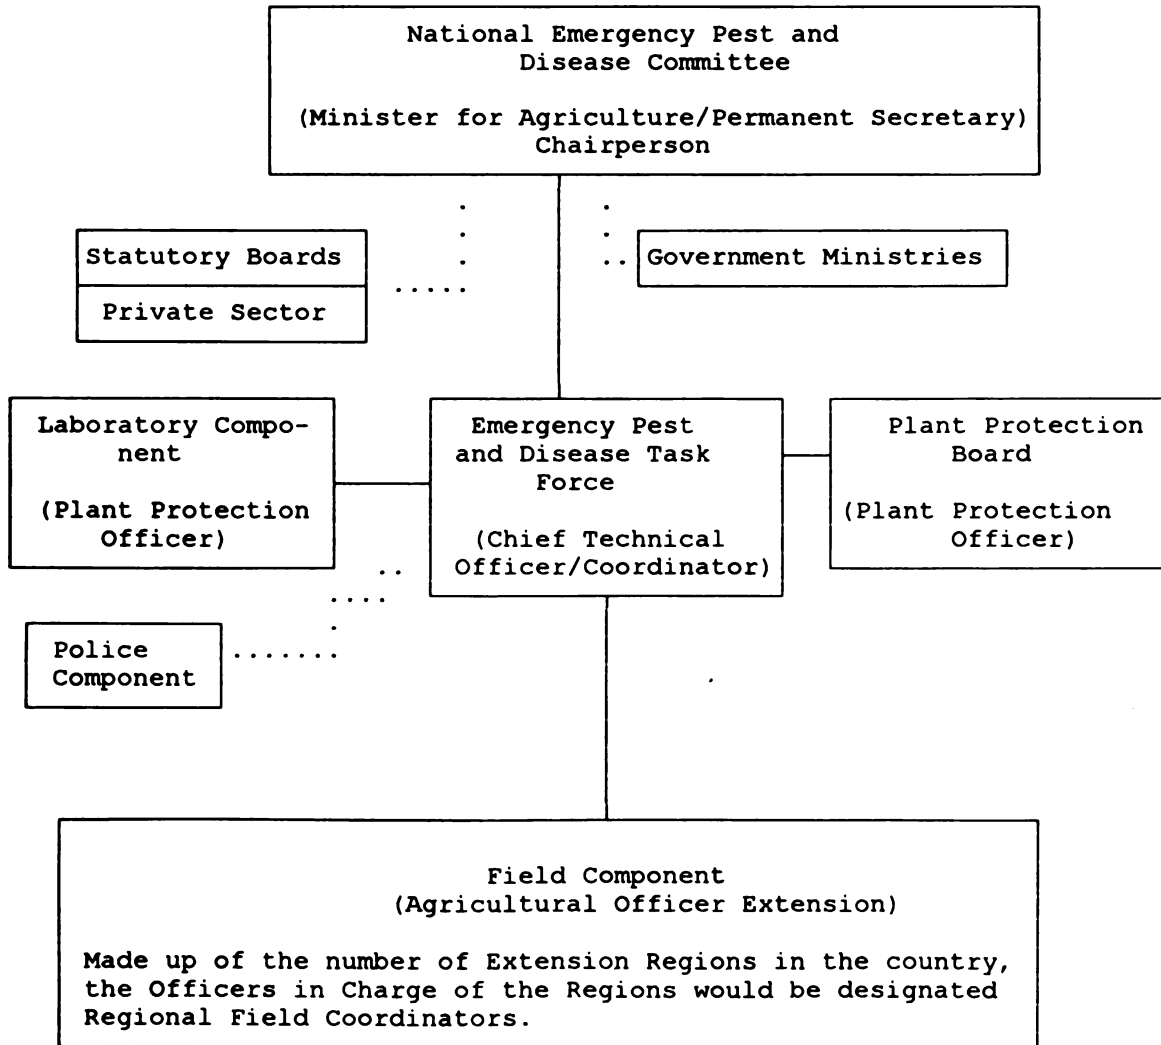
National Emergency Pest and Disease Committee

(Minister for Agriculture/Permanent Secretary) Chairperson

Statutory Boards

Private Sector

Government Ministries

Laboratory Component

(Plant Protection Officer)

Emergency Pest and Disease Task Force

(Chief Technical Officer/Coordinator)

Plant Protection Board

(Plant Protection Officer)

Police Component

Field Component
(Agricultural Officer Extension)

Made up of the number of Extension Regions in the country, the Officers in Charge of the Regions would be designated Regional Field Coordinators.